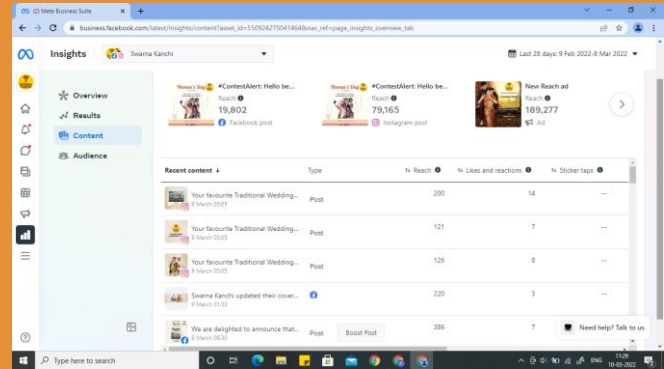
(2) Meta Business Suite

business.facebook.com/latest/insights/content?asset_id=5509242750414648&nav_ref=page_insights_overview_tab

Insights

Swarna Kanchi

Last 28 days: 9 Feb 2022-8 Mar 2022

Overview

Results

Content

Audience

#ContestAlert: Hello be...
Reach
19,802
Facebook post

#ContestAlert: Hello be...
Reach
79,165
Instagram post

New Reach ad
Reach
189,277
Ad

| Recent content | Type | Reach | Likes and reactions | Sticker taps |
|---|---|---|---|---|
| Your favourite Traditional Wedding... 9 March 05:03 | Post | 200 | 14 | -- |
| Your favourite Traditional Wedding... 9 March 05:03 | Post | 121 | 7 | -- |
| Your favourite Traditional Wedding... 9 March 05:03 | Post | 126 | 8 | -- |
| Swarna Kanchi updated their cover... 8 March 01:32 | | 220 | 3 | -- |
| We are delighted to announce that... 8 March 06:30 | Post Boost Post | 386 | 7 | |

Need help? Talk to us.

Type here to search

ENG 11:29 10-03-2022